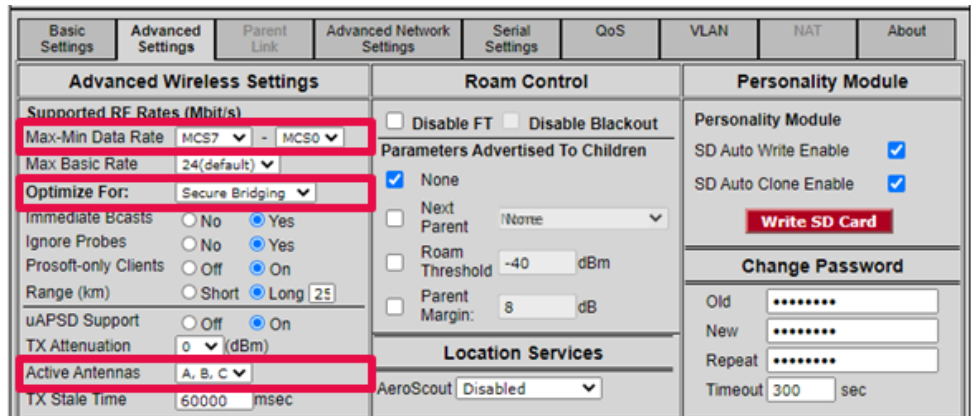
Basic Settings | Advanced Settings | Parent Link | Advanced Network Settings | Serial Settings | QoS | VLAN | NAT | About

Advanced Wireless Settings

Supported RF Rates (Mbit/s)
Max-Min Data Rate MCS7 - MCS0
Max Basic Rate 24(default)
Optimize For: Secure Bridging
Immediate Bcasts No Yes
Ignore Probes No Yes
Prosoft-only Clients Off On
Range (km) Short Long 25
uAPSD Support Off On
TX Attenuation 0 (dBm)
Active Antennas A, B, C
TX Stale Time 60000 msec

Roam Control

Disable FT Disable Blackout
Parameters Advertised To Children
None
Next Parent None
Roam Threshold -40 dBm
Parent Margin: 8 dB

Location Services

AeroScout Disabled

Personality Module

Personality Module
SD Auto Write Enable
SD Auto Clone Enable
Write SD Card

Change Password

Old ••••••••
New ••••••••
Repeat ••••••••
Timeout 300 sec